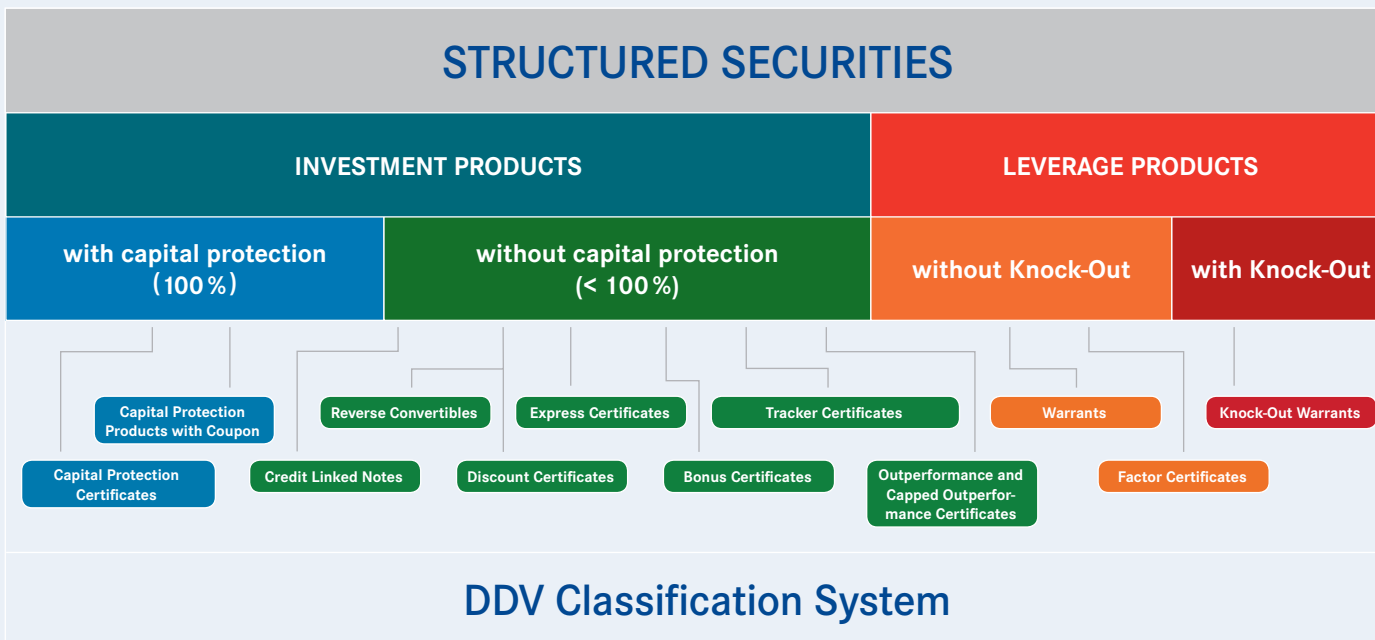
STRUCTURED SECURITIES

INVESTMENT PRODUCTS

LEVERAGE PRODUCTS

with capital protection (100 %)

without capital protection (< 100 %)

without Knock-Out

with Knock-Out

Capital Protection Products with Coupon

Capital Protection Certificates

Reverse Convertibles

Credit Linked Notes

Express Certificates

Discount Certificates

Tracker Certificates

Bonus Certificates

Outperformance and Capped Outperformance Certificates

Warrants

Factor Certificates

Knock-Out Warrants

DDV Classification System